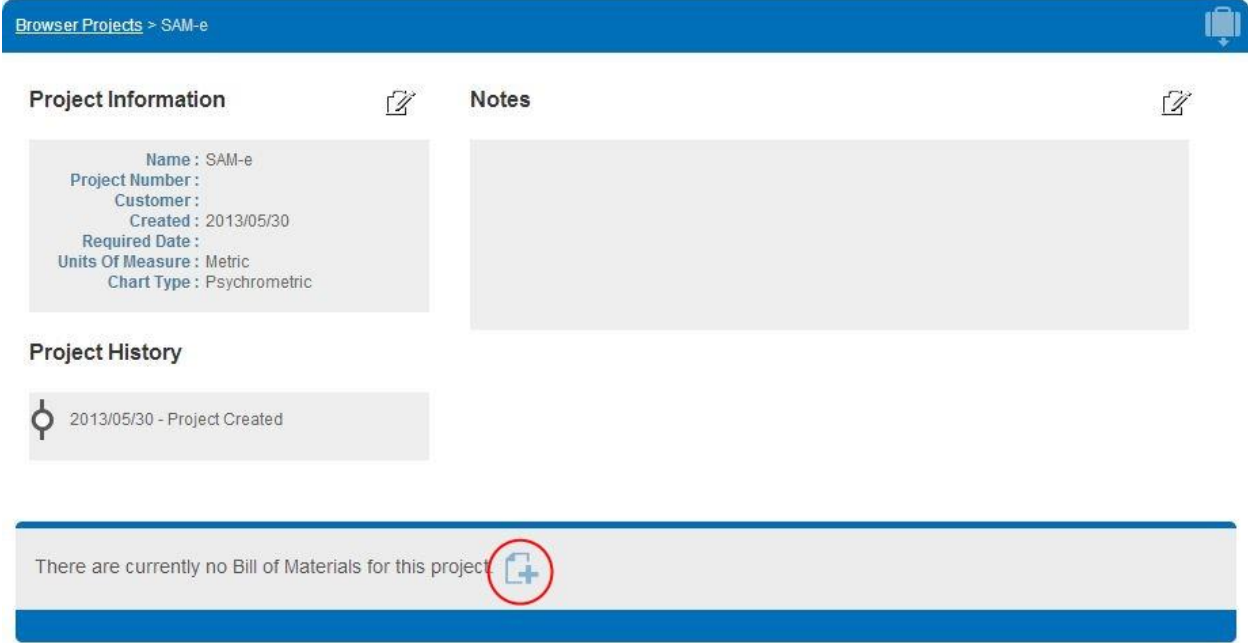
Browser Projects > SAM-e

Project Information

Name : SAM-e
Project Number :
Customer :
Created : 2013/05/30
Required Date :
Units Of Measure : Metric
Chart Type : Psychrometric

Notes

Project History

2013/05/30 - Project Created

There are currently no Bill of Materials for this project.